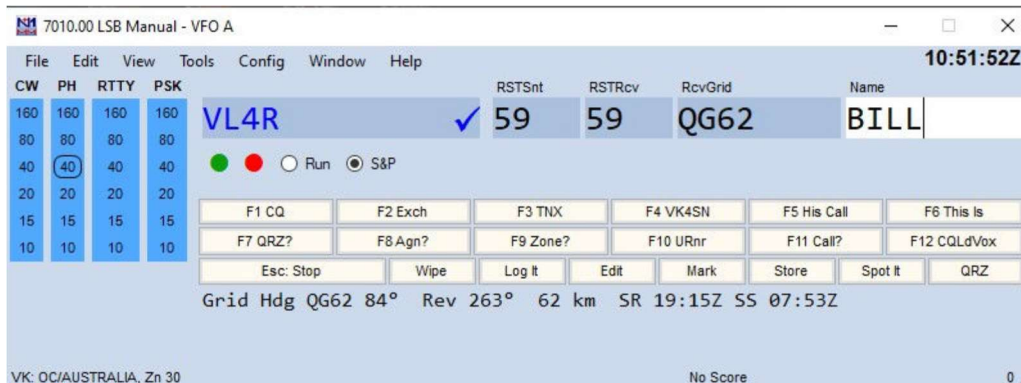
N1 7010.00 LSB Manual - VFO A

File Edit View Tools Config Window Help

10:51:52Z

| CW | PH | RTTY | PSK |
|---|---|---|---|
| 160 | 160 | 160 | 160 |
| 80 | 80 | 80 | 80 |
| 40 | 40 | 40 | 40 |
| 20 | 20 | 20 | 20 |
| 15 | 15 | 15 | 15 |
| 10 | 10 | 10 | 10 |

RSTSnt RSTRcv RcvGrid Name

VL4R ✓ 59 59 QG62 BILL

Run S&P

| F1 CQ | F2 Exch | F3 TNX | F4 VK4SN | F5 His Call | F6 This Is |
|---|---|---|---|---|---|
| F7 QRZ? | F8 Agn? | F9 Zone? | F10 URnr | F11 Call? | F12 CQLdVox |

Esc: Stop Wipe Log It Edit Mark Store Spot It QRZ

Grid Hdg QG62 84° Rev 263° 62 km SR 19:15Z SS 07:53Z

VK: OC/AUSTRALIA, Zn 30 No Score 0